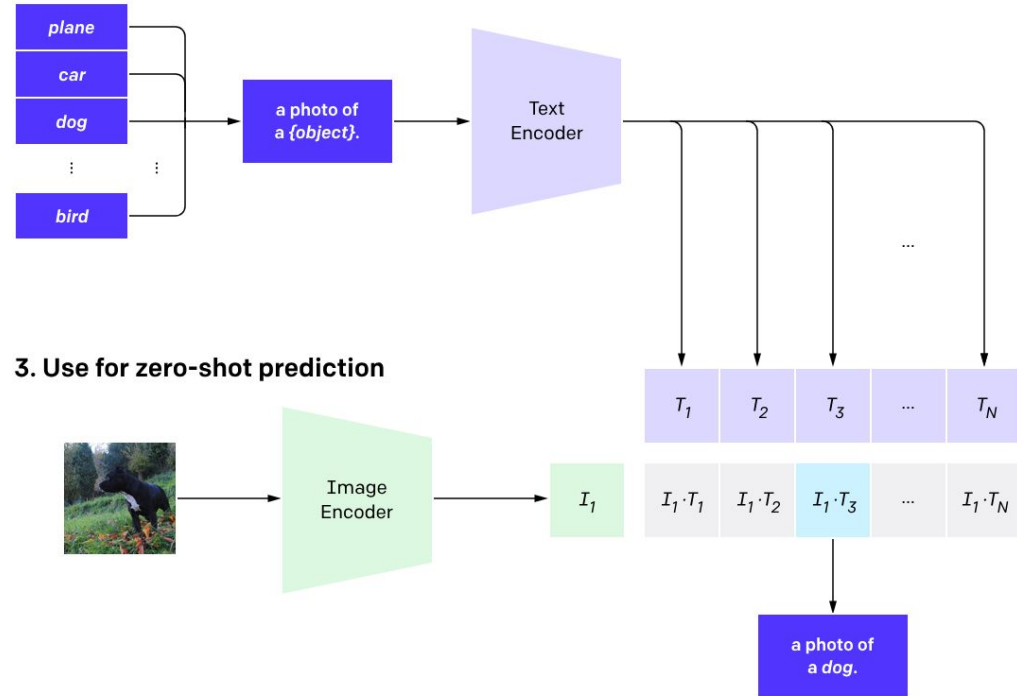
plane

car

dog

⋮ ⋮

bird

a photo of a {object}.

Text Encoder

...

3. Use for zero-shot prediction

| $T_1$ | $T_2$ | $T_3$ | ... | $T_N$ |
|---|---|---|---|---|

Image Encoder

$I_1$

| $I_1 \cdot T_1$ | $I_1 \cdot T_2$ | $I_1 \cdot T_3$ | ... | $I_1 \cdot T_N$ |
|---|---|---|---|---|

a photo of a dog.